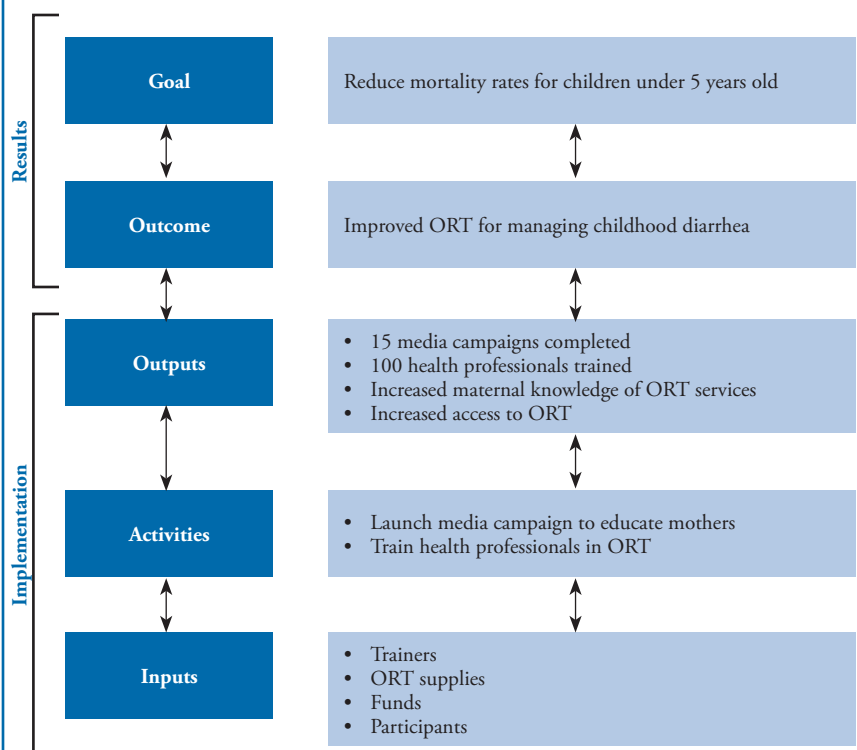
Results

Goal

Reduce mortality rates for children under 5 years old

Outcome

Improved ORT for managing childhood diarrhea

Implementation

Outputs

- 15 media campaigns completed
- 100 health professionals trained
- Increased maternal knowledge of ORT services
- Increased access to ORT

Activities

- Launch media campaign to educate mothers
- Train health professionals in ORT

Inputs

- Trainers
- ORT supplies
- Funds
- Participants